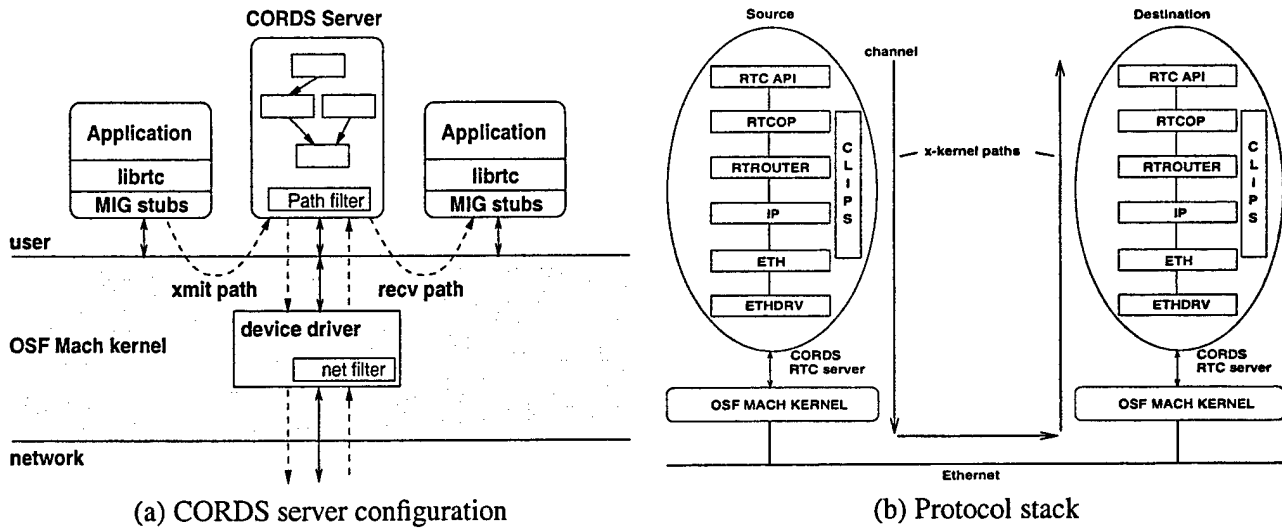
CORDS Server

Application
librtc
MIG stubs

Path filter

Application
librtc
MIG stubs

user

xmit path

recv path

OSF Mach kernel

device driver

net filter

network

(a) CORDS server configuration

Source

channel

Destination

RTC API
RTCOP
RTROUTER
IP
ETH
ETHDRV

CLIPS

x-kernel paths

RTC API
RTCOP
RTROUTER
IP
ETH
ETHDRV

CLIPS

CORDS RTC server

CORDS RTC server

OSF MACH KERNEL

OSF MACH KERNEL

Ethernet

(b) Protocol stack